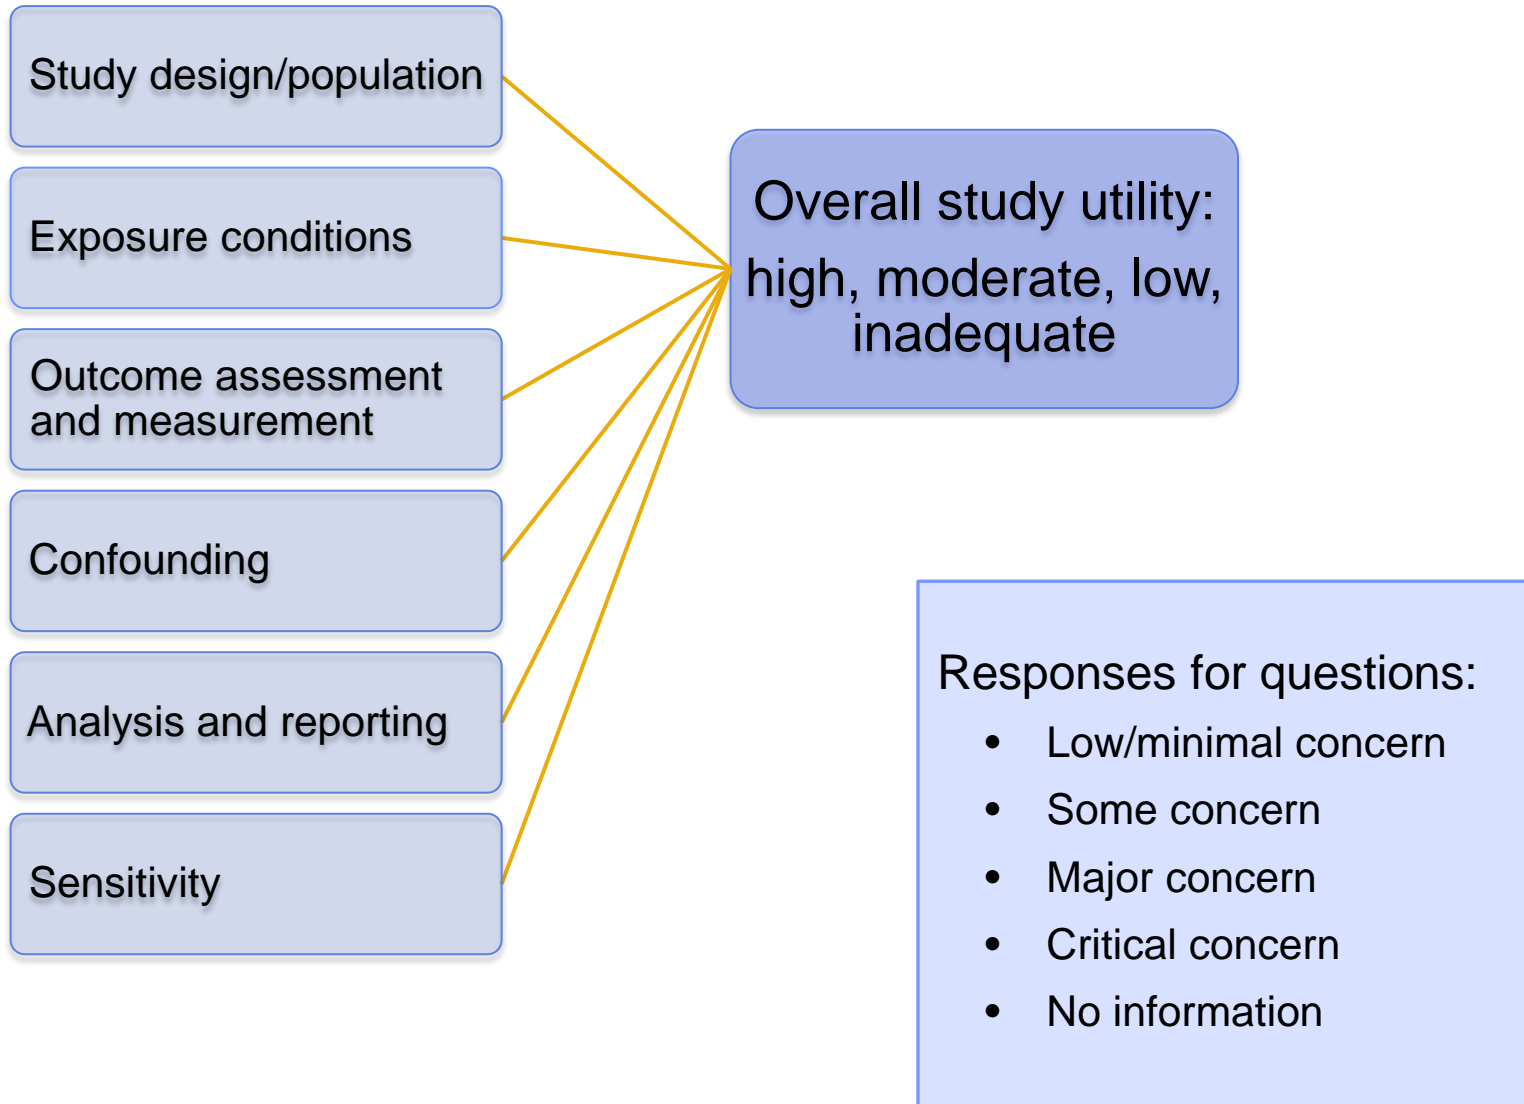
Study design/population

Exposure conditions

Outcome assessment and measurement

Confounding

Analysis and reporting

Sensitivity

Overall study utility: high, moderate, low, inadequate

Responses for questions:
- Low/minimal concern
- Some concern
- Major concern
- Critical concern
- No information